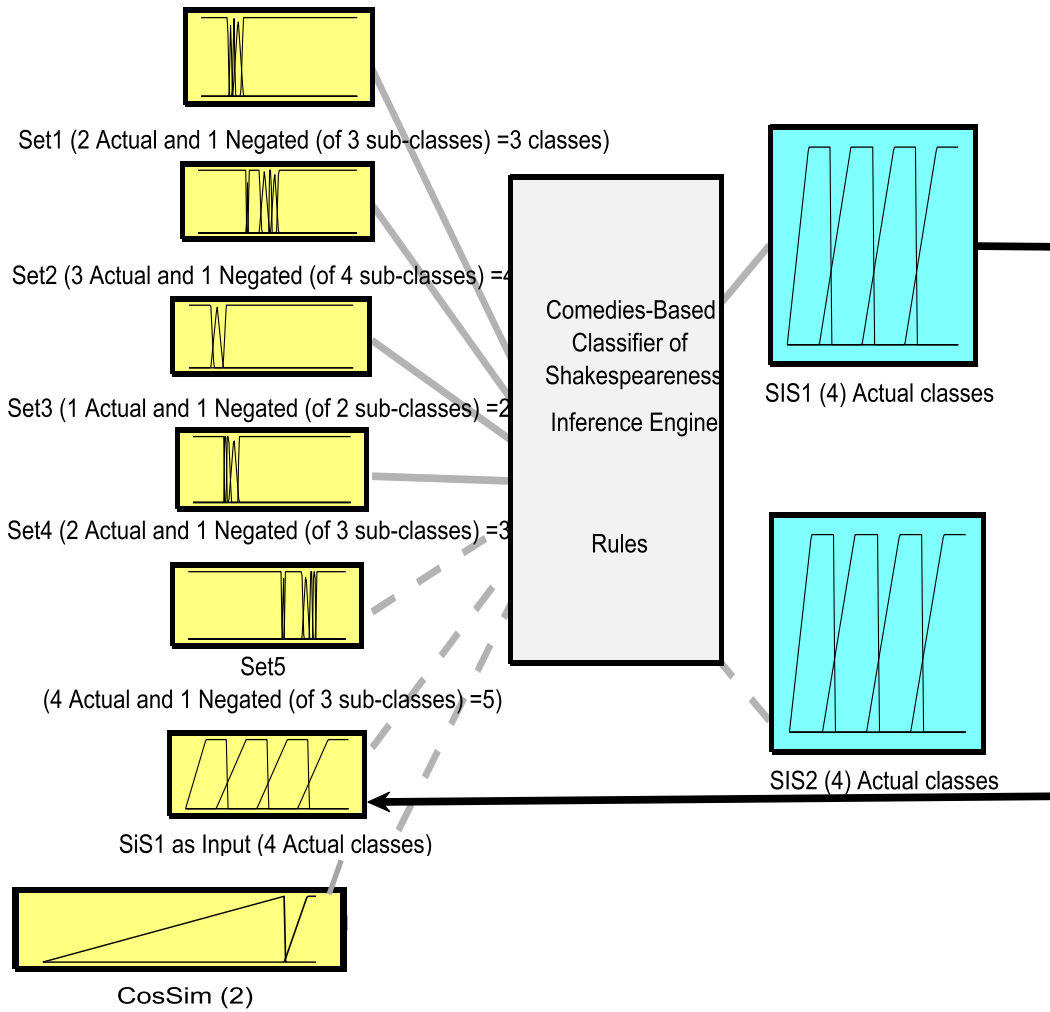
Set1 (2 Actual and 1 Negated (of 3 sub-classes) =3 classes)

Set2 (3 Actual and 1 Negated (of 4 sub-classes) =4

Set3 (1 Actual and 1 Negated (of 2 sub-classes) =2

Set4 (2 Actual and 1 Negated (of 3 sub-classes) =3

Set5

(4 Actual and 1 Negated (of 3 sub-classes) =5)

SiS1 as Input (4 Actual classes)

CosSim (2)

Comedies-Based Classifier of Shakespeareness

Inference Engine

Rules

SIS1 (4) Actual classes

SIS2 (4) Actual classes